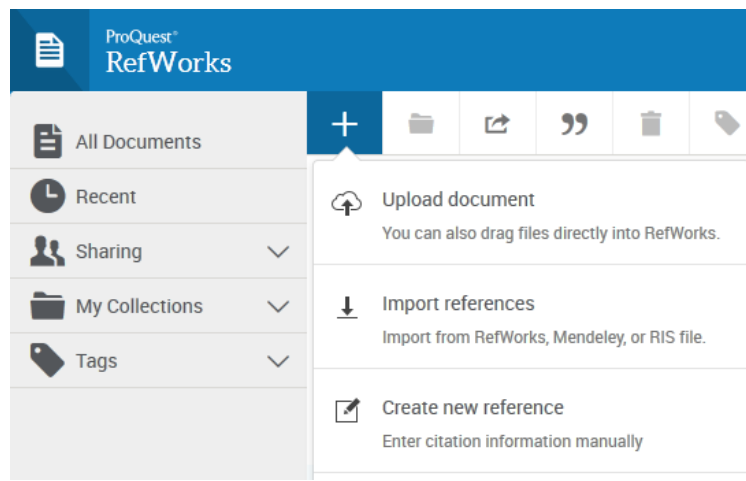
ProQuest®
RefWorks

All Documents
Recent
Sharing
My Collections
Tags

+

Upload document
You can also drag files directly into RefWorks.

Import references
Import from RefWorks, Mendeley, or RIS file.

Create new reference
Enter citation information manually